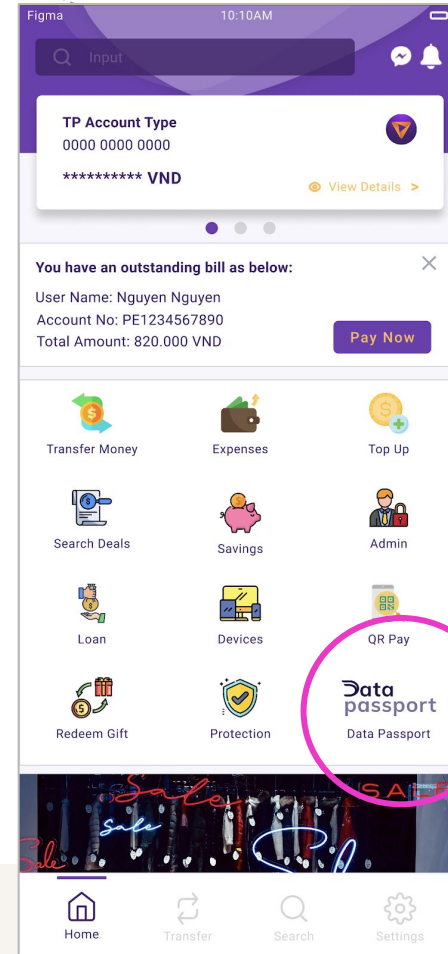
Figma 10:10AM

Input

TP Account Type
0000 0000 0000
********** VND
View Details >

You have an outstanding bill as below:
User Name: Nguyen Nguyen
Account No: PE1234567890
Total Amount: 820.000 VND
Pay Now

Transfer Money
Expenses
Top Up
Search Deals
Savings
Admin
Loan
Devices
QR Pay
Redeem Gift
Protection
Data passport
Data Passport

Sale
Sale
Sale
SALE

Home
Transfer
Search
Settings